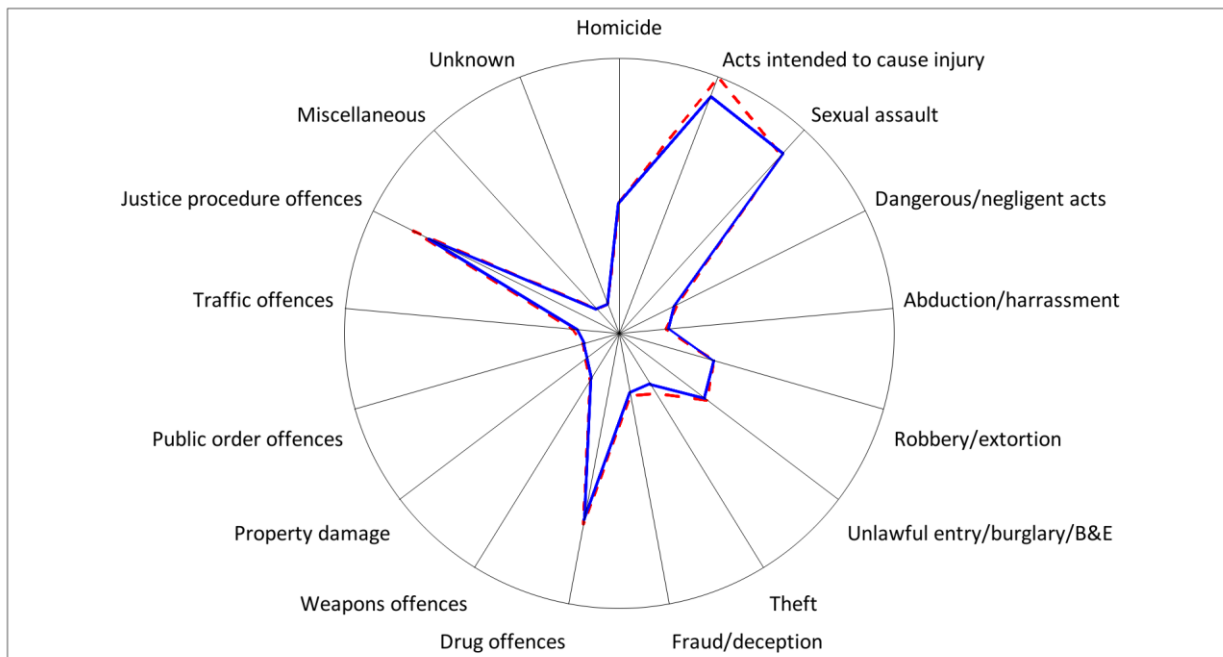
Homicide
Acts intended to cause injury
Sexual assault
Dangerous/negligent acts
Abduction/harrassment
Robbery/extortion
Unlawful entry/burglary/B&E
Theft
Fraud/deception
Drug offences
Weapons offences
Property damage
Public order offences
Traffic offences
Justice procedure offences
Miscellaneous
Unknown